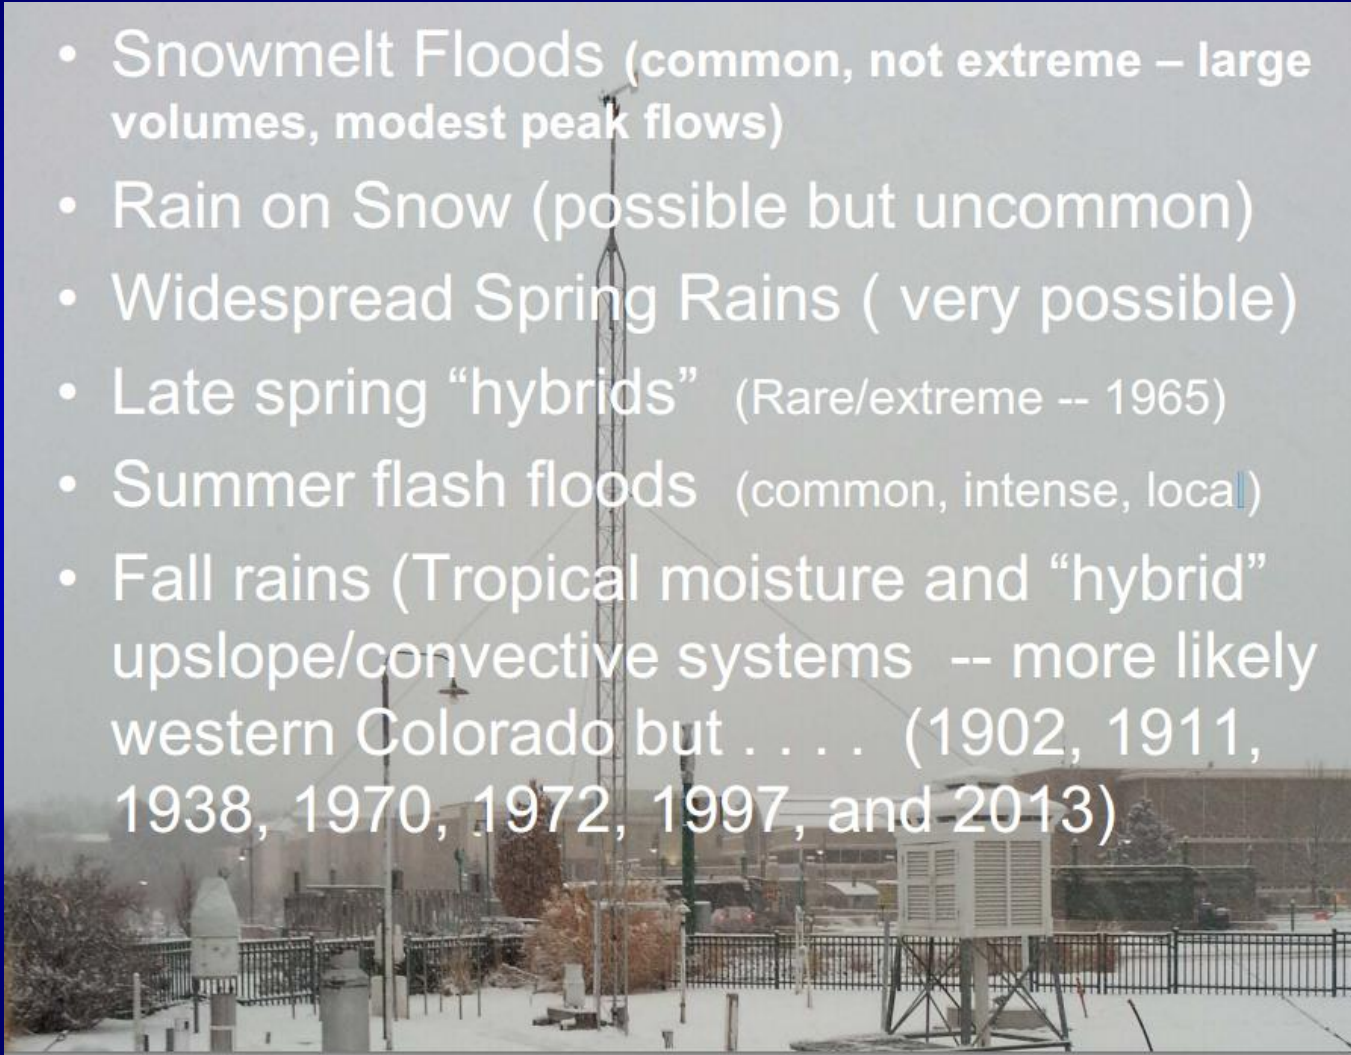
• Snowmelt Floods (common, not extreme – large volumes, modest peak flows)
• Rain on Snow (possible but uncommon)
• Widespread Spring Rains ( very possible)
• Late spring “hybrids” (Rare/extreme -- 1965)
• Summer flash floods (common, intense, local)
• Fall rains (Tropical moisture and “hybrid” upslope/convective systems -- more likely western Colorado but . . . . (1902, 1911, 1938, 1970, 1972, 1997, and 2013)